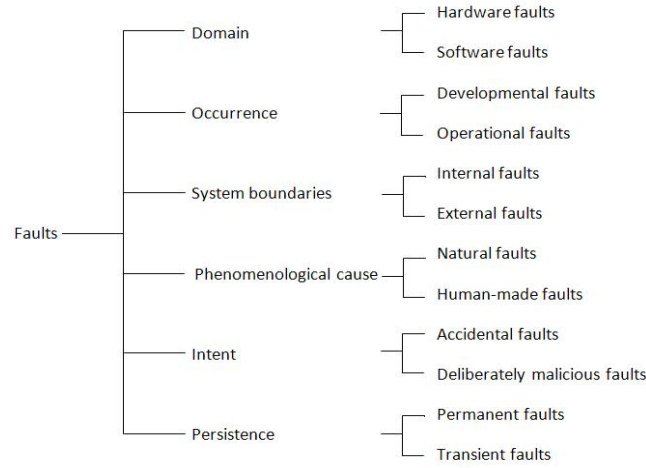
Faults

Domain
Hardware faults
Software faults

Occurrence
Developmental faults
Operational faults

System boundaries
Internal faults
External faults

Phenomenological cause
Natural faults
Human-made faults

Intent
Accidental faults
Deliberately malicious faults

Persistence
Permanent faults
Transient faults